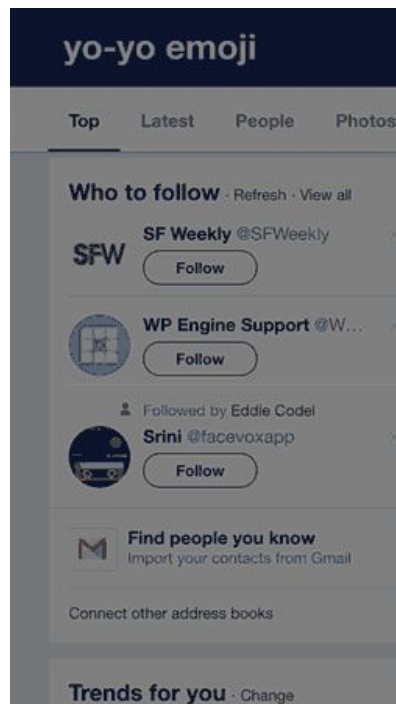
yo-yo emoji

Top Latest People Photos

Who to follow · Refresh · View all

SFW
SF Weekly @SFWeekly
Follow

WP Engine Support @W...
Follow

Followed by Eddie Codel
Srini @facevoxapp
Follow

Find people you know
Import your contacts from Gmail

Connect other address books

Trends for you · Change